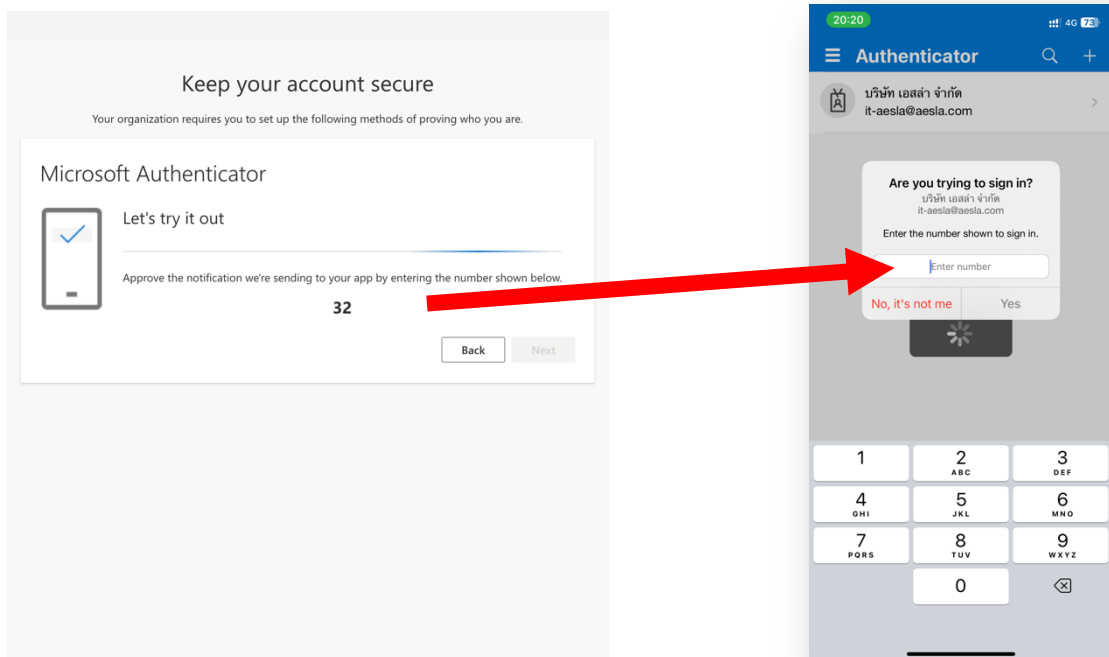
Keep your account secure

Your organization requires you to set up the following methods of proving who you are.

Microsoft Authenticator

Let's try it out

Approve the notification we're sending to your app by entering the number shown below.

32

Back

Next

20:20

4G 73

Authenticator

บริษัท เอสล่า จำกัด
it-aesla@aesla.com

Are you trying to sign in?
บริษัท เอสล่า จำกัด
it-aesla@aesla.com

Enter the number shown to sign in.

Enter number

No, it's not me

Yes

1

2
ABC

3
DEF

4
GHI

5
JKL

6
MNO

7
PQRS

8
TUV

9
WXYZ

0